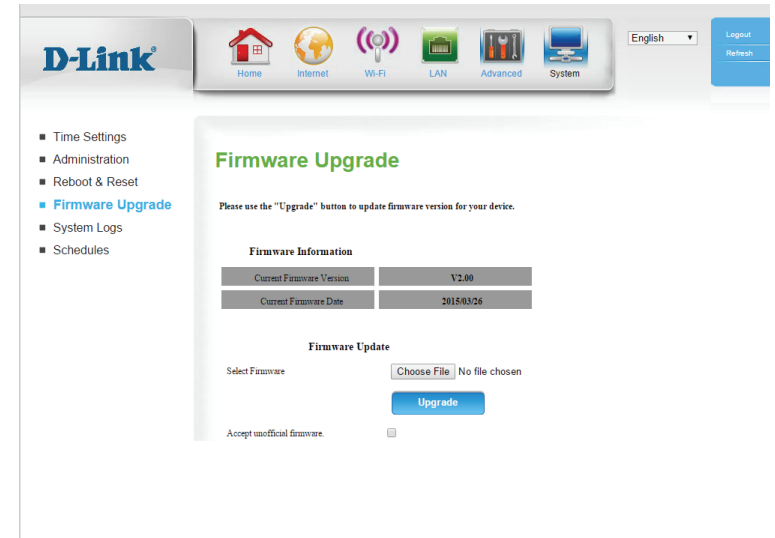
D-Link®

Home Internet Wi-Fi LAN Advanced System

English ▼

Logout
Refresh

- Time Settings
- Administration
- Reboot & Reset
- Firmware Upgrade
- System Logs
- Schedules

Firmware Upgrade

Please use the "Upgrade" button to update firmware version for your device.

Firmware Information

| Current Firmware Version | V2.00 |
|---|---|
| Current Firmware Date | 2015/03/26 |

Firmware Update

Select Firmware Choose File No file chosen

Upgrade

Accept unofficial firmware.